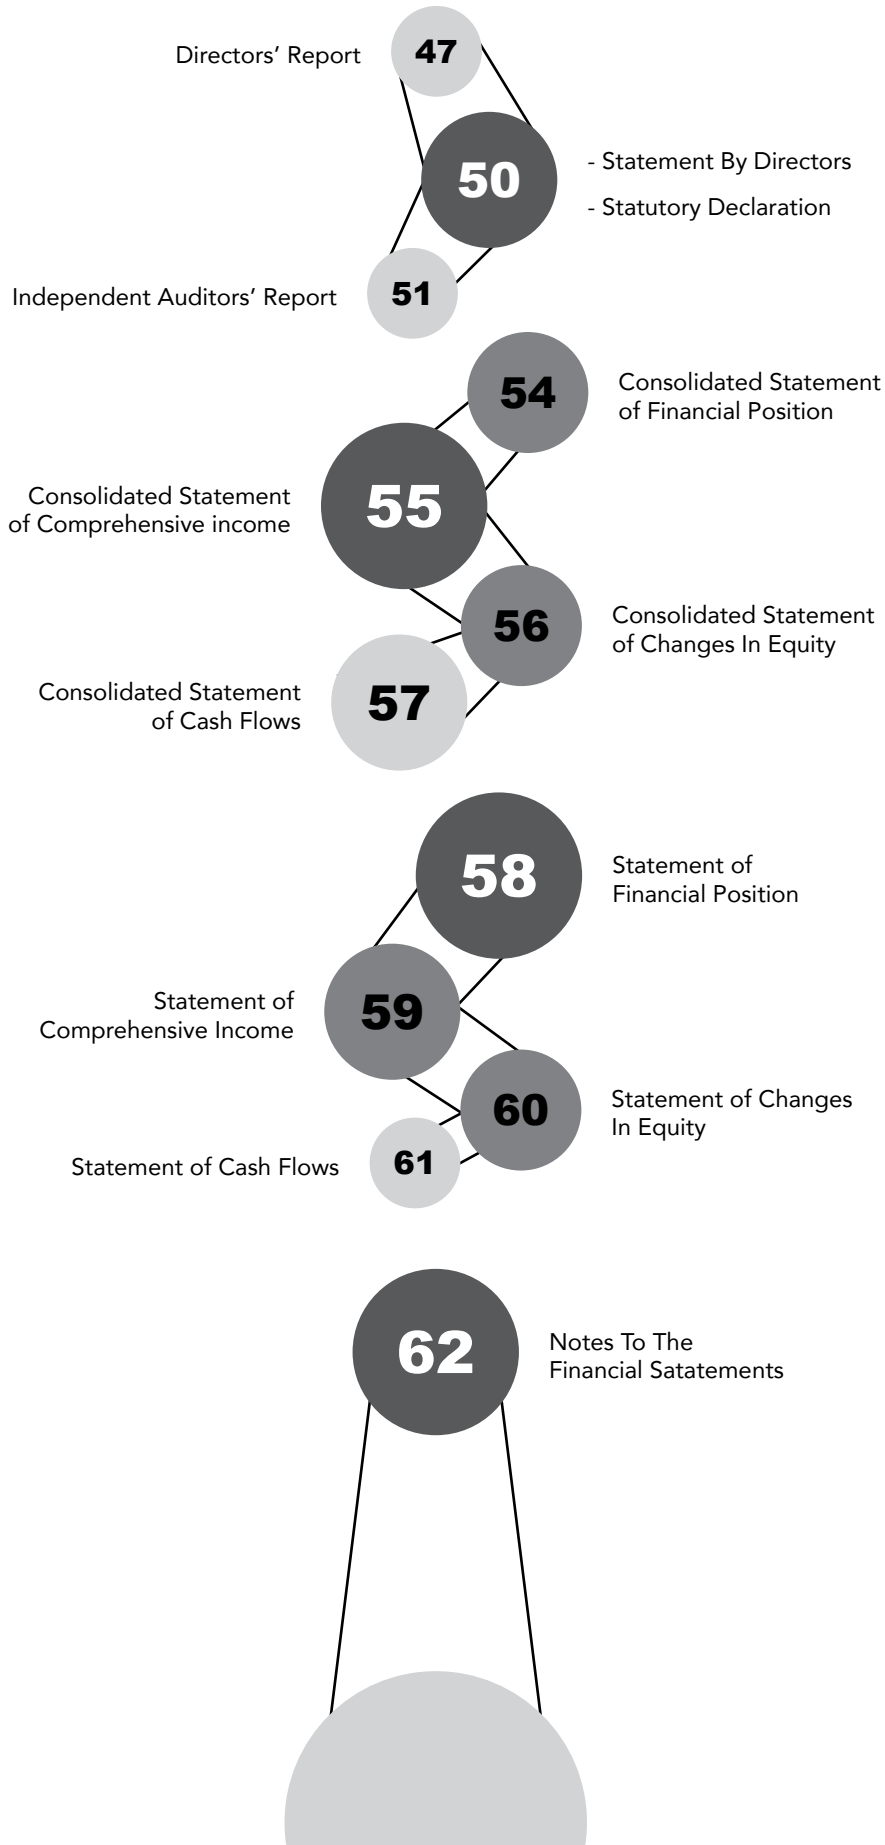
Directors' Report 47

50 - Statement By Directors
- Statutory Declaration

Independent Auditors' Report 51

54 Consolidated Statement of Financial Position

Consolidated Statement of Comprehensive income 55

56 Consolidated Statement of Changes In Equity

Consolidated Statement of Cash Flows 57

58 Statement of Financial Position

Statement of Comprehensive Income 59

60 Statement of Changes In Equity

Statement of Cash Flows 61

62 Notes To The Financial Satatements